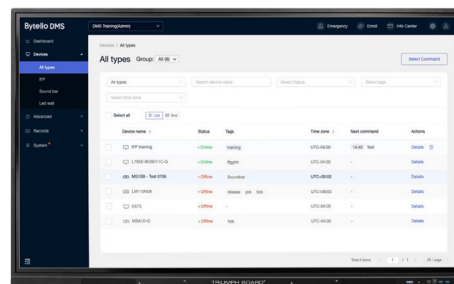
Bytello DMS

DMS Training(Admin)

Emergency Enroll Info Center

Dashboard
Devices
All types
IFP
Sound bar
Led wall
Advanced
Records
System

Devices / All types

All types Group: All (6)

Select Command

All types
Search device name
Select Status
Select tags
Select time zone

Select all 0 / 100 All (6)

| | Device name | Status | Tags | Time zone | Next command | Actions |
|---|---|---|---|---|---|---|
| | IFP training | Online | training | UTC-04:00 | 14:40 Text | Details |
| | L7000 8036017C-G | Online | ffggbh | UTC-04:00 | - | Details |
| | MS10B - Test 0709 | Online | Soundbar | UTC+00:00 | - | Details |
| | LAH 10KK8 | Offline | release yes hek | UTC+08:00 | - | Details |
| | EX75 | Offline | - | UTC-04:00 | - | Details |
| | MSA10-G | Offline | hek | UTC-04:00 | - | Details |

Total 6 items < 1 / 1 > 20 / page

TRIUMPH BOARD